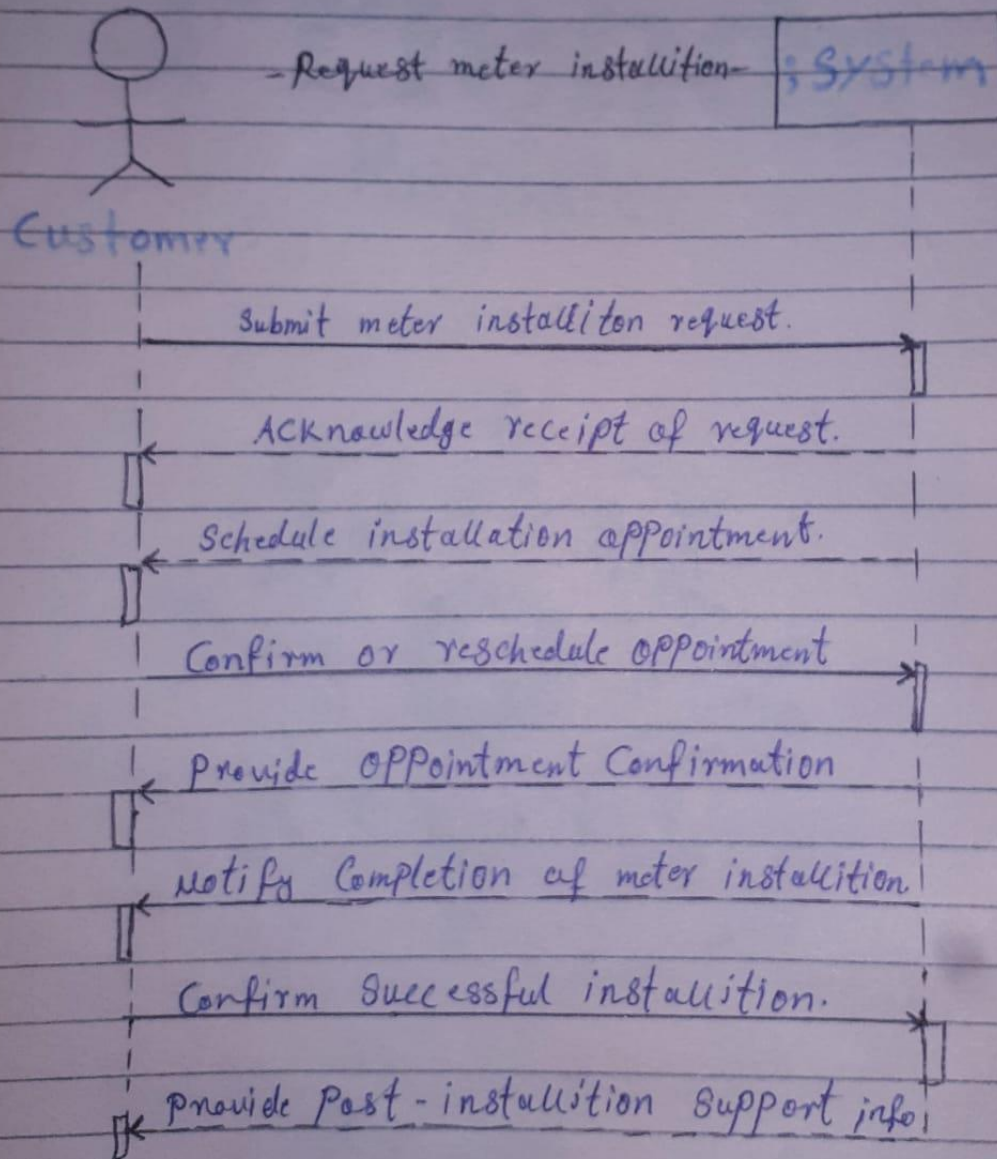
Request meter installition

: System

Customer

Submit meter installiton request.

ACKnowledge receipt of request.

Schedule installation appointment.

Confirm or reschedule oppointment

Provide oppointment Confirmation

notify Completion of meter installition

Confirm Successful installition.

Provide Post-installition support info